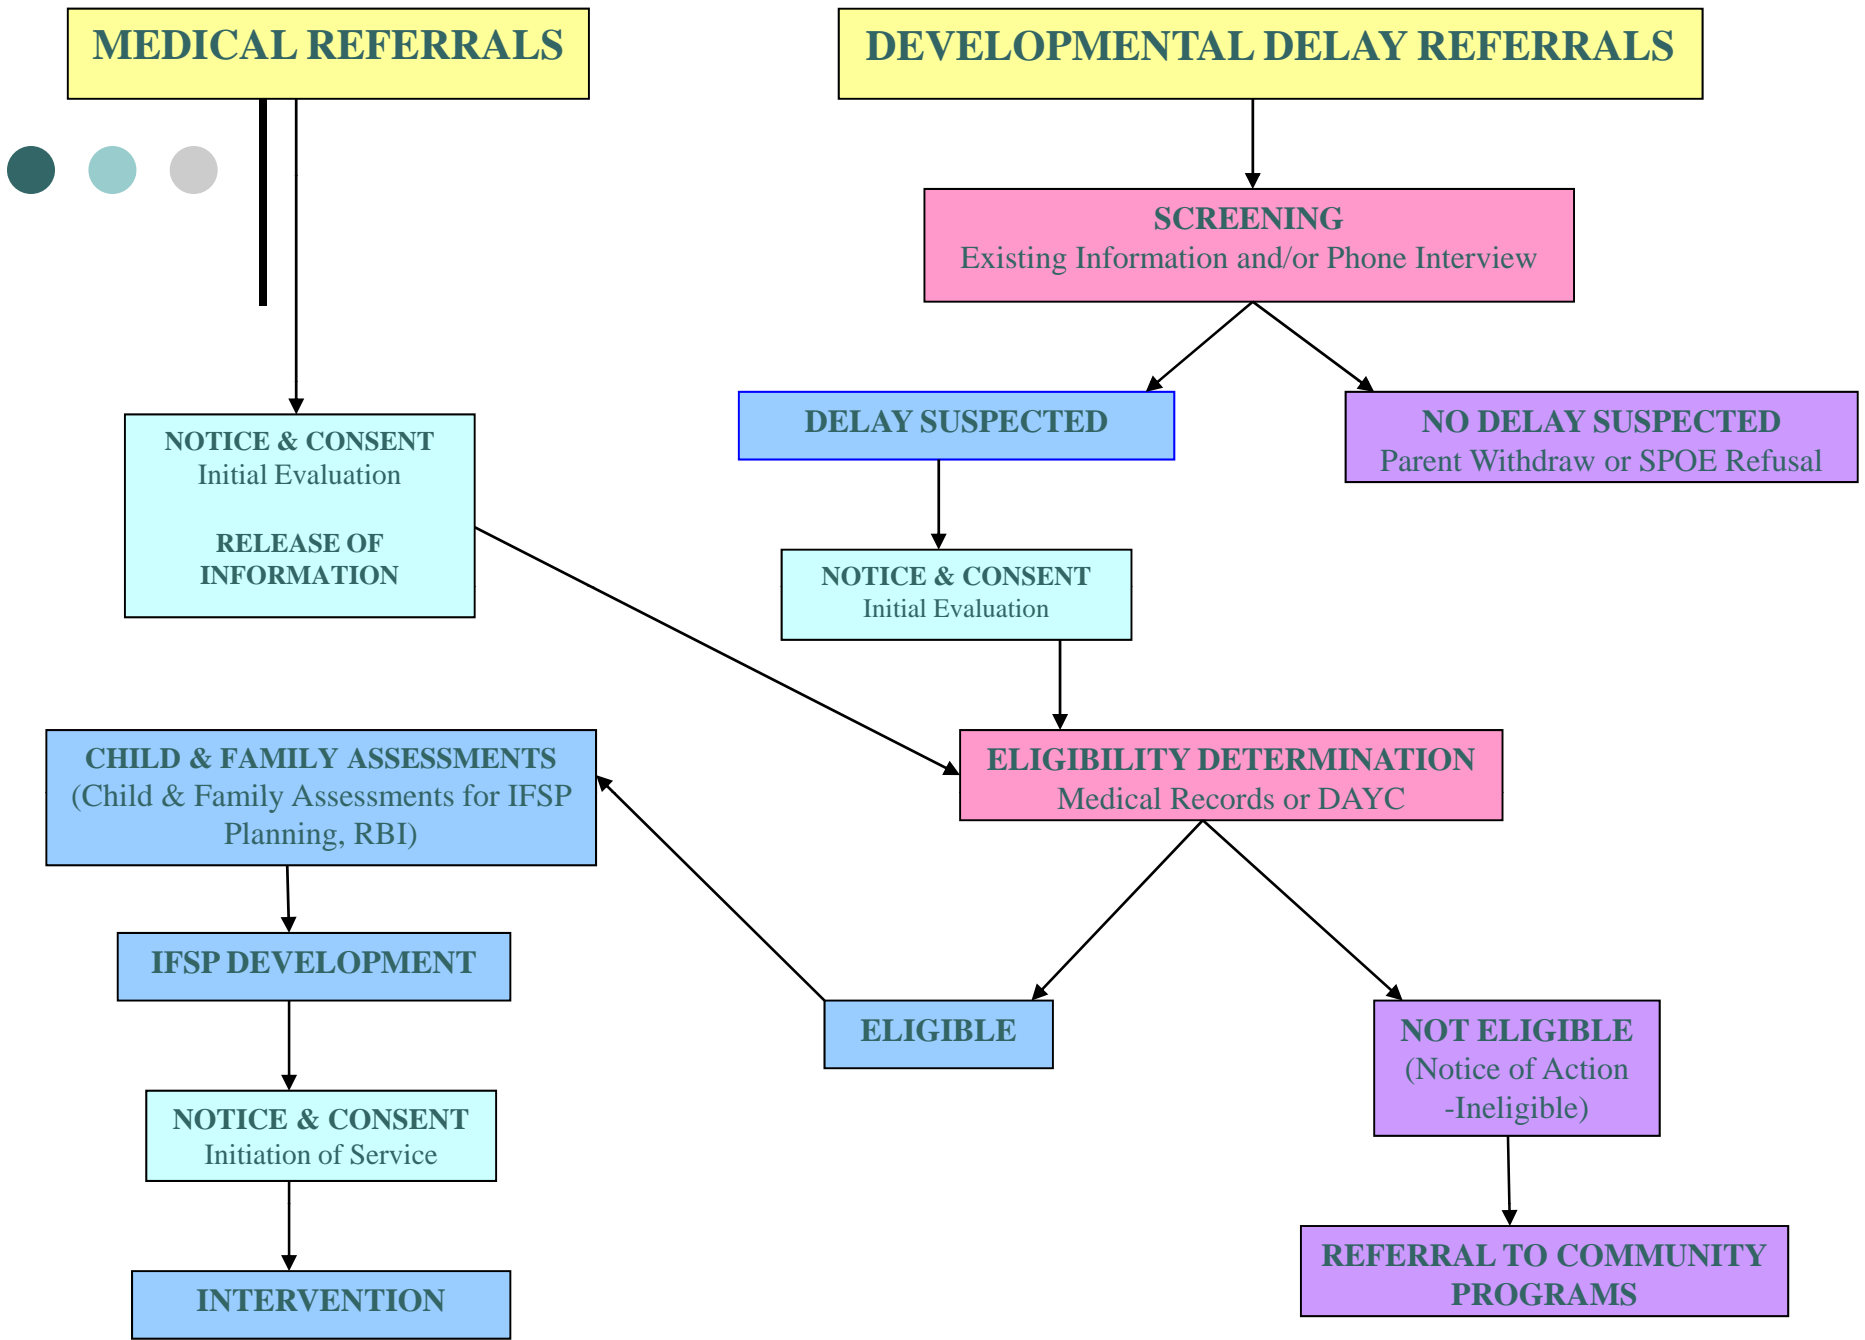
MEDICAL REFERRALS

DEVELOPMENTAL DELAY REFERRALS

SCREENING
Existing Information and/or Phone Interview

DELAY SUSPECTED

NO DELAY SUSPECTED
Parent Withdraw or SPOE Refusal

NOTICE & CONSENT
Initial Evaluation

RELEASE OF INFORMATION

NOTICE & CONSENT
Initial Evaluation

ELIGIBILITY DETERMINATION
Medical Records or DAYC

CHILD & FAMILY ASSESSMENTS
(Child & Family Assessments for IFSP Planning, RBI)

IFSP DEVELOPMENT

ELIGIBLE

NOT ELIGIBLE
(Notice of Action -Ineligible)

NOTICE & CONSENT
Initiation of Service

INTERVENTION

REFERRAL TO COMMUNITY PROGRAMS